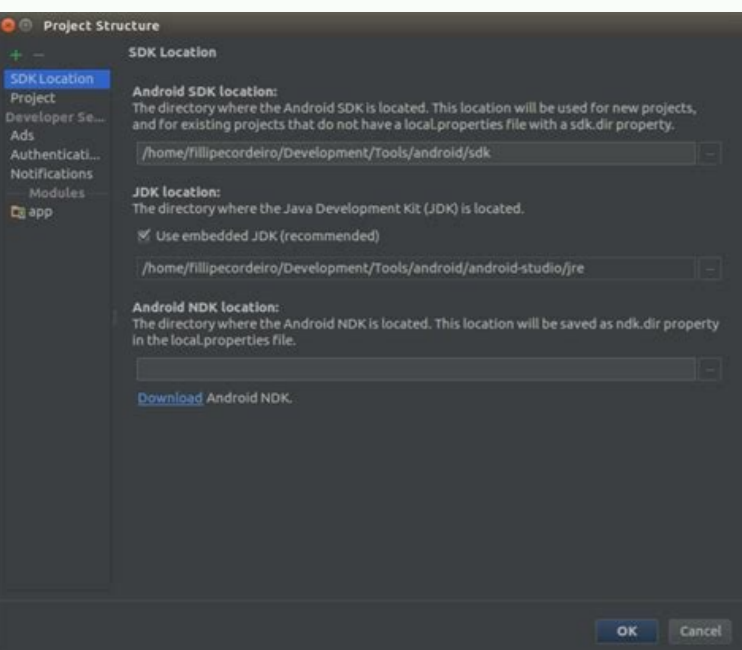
Project Structure

+ −

SDK Location
Project
Developer Se...
Ads
Authenticati...
Notifications
Modules
app

SDK Location

Android SDK location:
The directory where the Android SDK is located. This location will be used for new projects, and for existing projects that do not have a local.properties file with a sdk.dir property.

/home/fillipecordeiro/Development/Tools/android/sdk

...

JDK location:
The directory where the Java Development Kit (JDK) is located.

Use embedded JDK (recommended)

/home/fillipecordeiro/Development/Tools/android/android-studio/jre

...

Android NDK location:
The directory where the Android NDK is located. This location will be saved as ndk.dir property in the local.properties file.

...

Download Android NDK.

OK Cancel